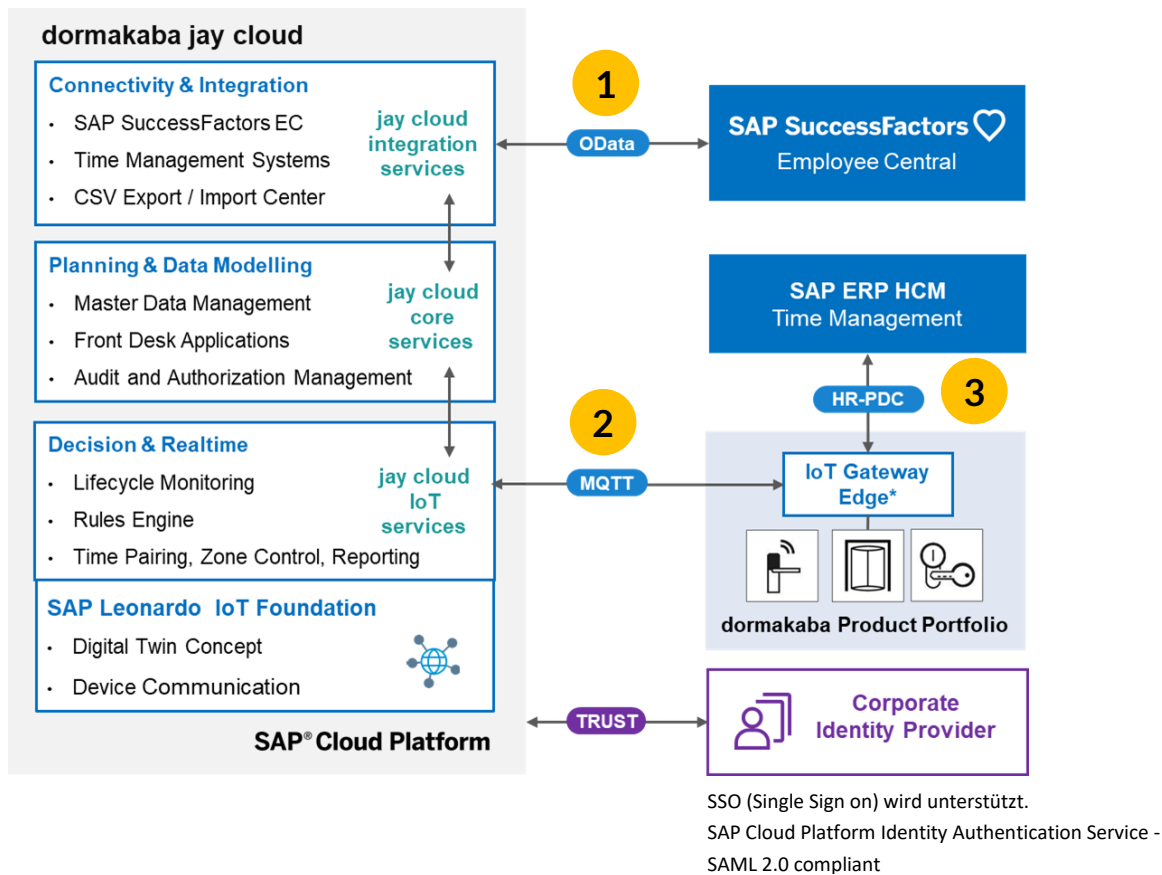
dormakaba jay cloud

Connectivity & Integration
- SAP SuccessFactors EC
- Time Management Systems
- CSV Export / Import Center

jay cloud integration services

Planning & Data Modelling
- Master Data Management
- Front Desk Applications
- Audit and Authorization Management

jay cloud core services

Decision & Realtime
- Lifecycle Monitoring
- Rules Engine
- Time Pairing, Zone Control, Reporting

jay cloud IoT services

SAP Leonardo IoT Foundation
- Digital Twin Concept
- Device Communication

SAP® Cloud Platform

1

OData

SAP SuccessFactors
Employee Central

SAP ERP HCM
Time Management

3

HR-PDC

2

MQTT

IoT Gateway Edge*

dormakaba Product Portfolio

TRUST

Corporate Identity Provider

SSO (Single Sign on) wird unterstützt.
SAP Cloud Platform Identity Authentication Service - SAML 2.0 compliant